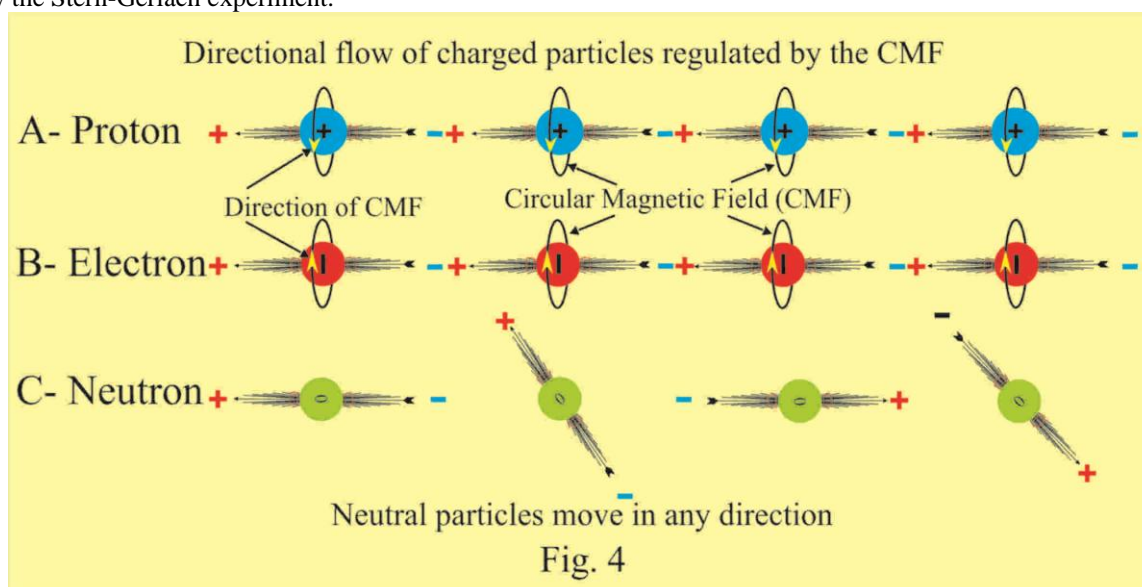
the Stern-Gerlach experiment.

Directional flow of charged particles regulated by the CMF

A- Proton + + − + − + − + −

Direction of CMF

Circular Magnetic Field (CMF)

B- Electron + − + − + − + −

+

−

C- Neutron + − − +

−

+

Neutral particles move in any direction

Fig. 4